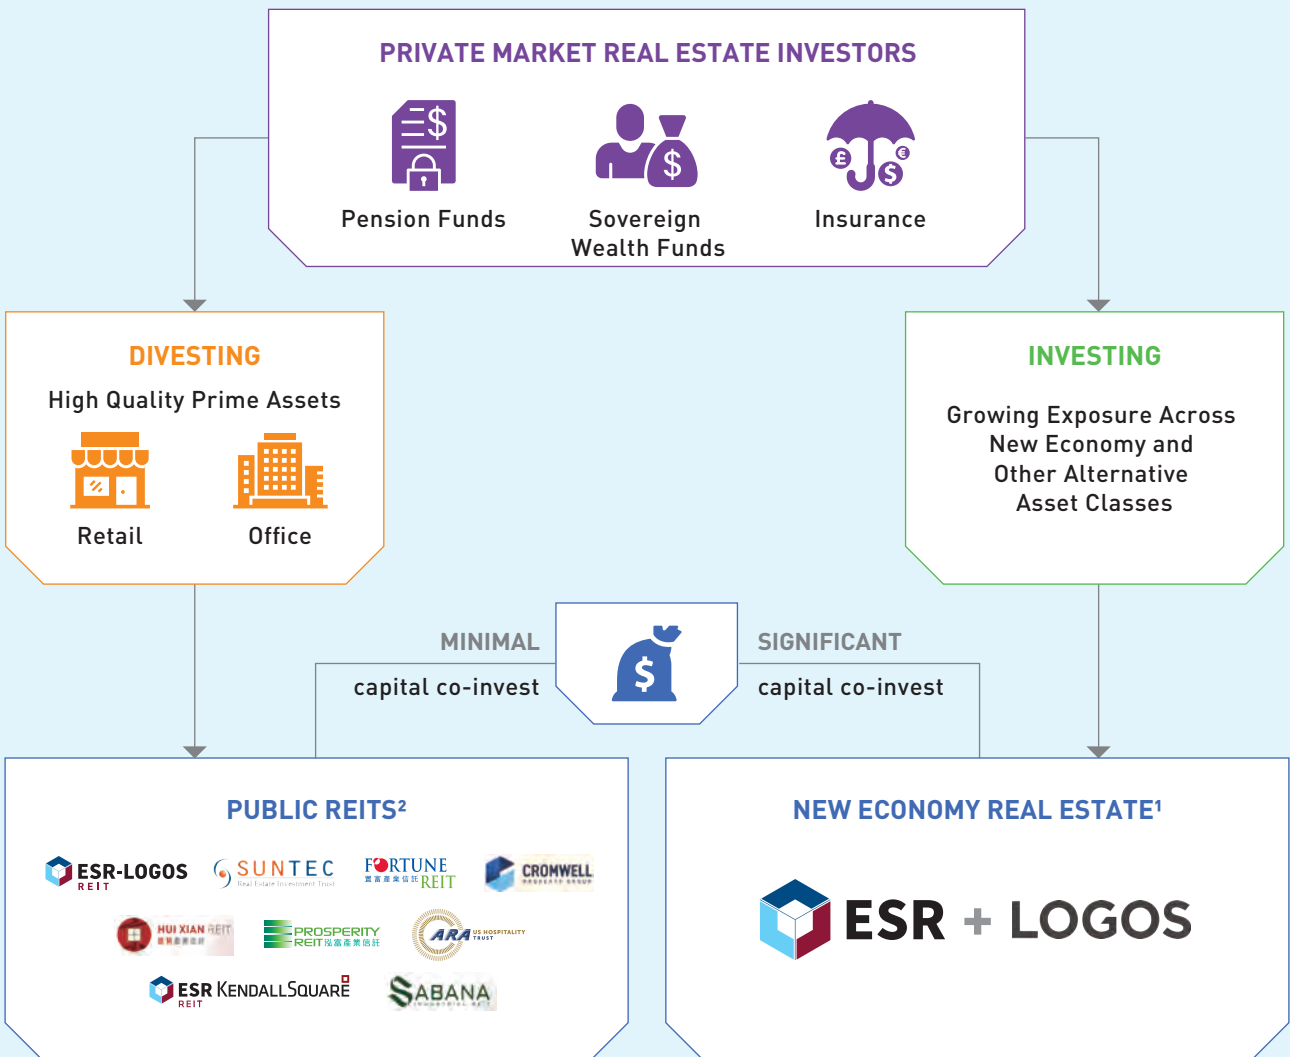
PRIVATE MARKET REAL ESTATE INVESTORS

Pension Funds

Sovereign Wealth Funds

Insurance

DIVESTING

High Quality Prime Assets

Retail

Office

INVESTING

Growing Exposure Across New Economy and Other Alternative Asset Classes

MINIMAL

capital co-invest

SIGNIFICANT

capital co-invest

PUBLIC REITS²

ESR-LOGOS REIT

SUNTEC Real Estate Investment Trust

FORTUNE REIT

CROMWELL

HUI XIAN REIT

PROSPERITY REIT

ARA US HOSPITALITY TRUST

ESR KENDALLSQUARE REIT

SABANA

NEW ECONOMY REAL ESTATE¹

ESR + LOGOS